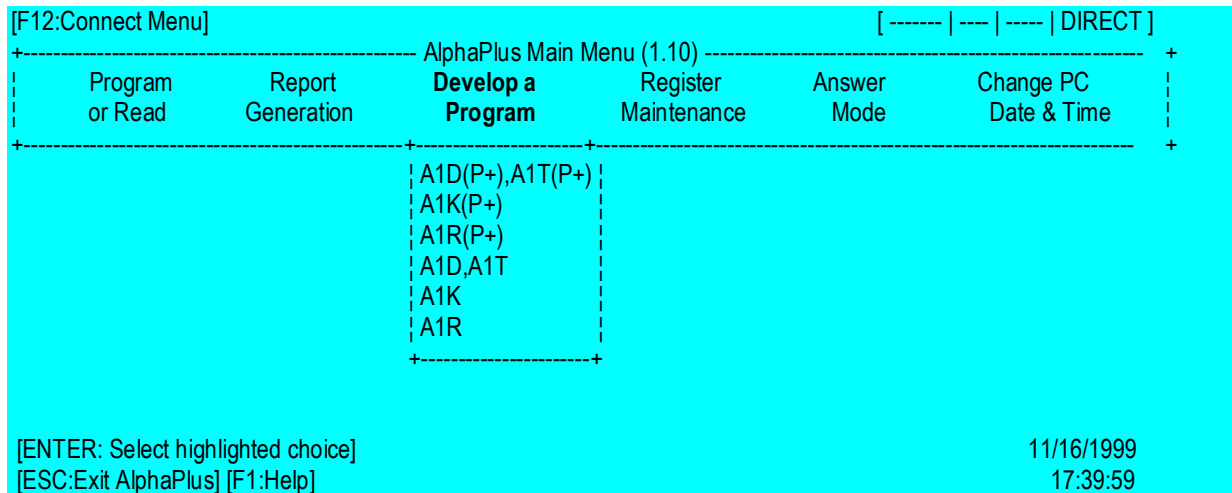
[F12:Connect Menu] [ ------- | ---- | ----- | DIRECT ]

AlphaPlus Main Menu (1.10)

Program or Read

Report Generation

Develop a Program

Register Maintenance

Answer Mode

Change PC Date & Time

A1D(P+),A1T(P+)
A1K(P+)
A1R(P+)
A1D,A1T
A1K
A1R

[ENTER: Select highlighted choice] 11/16/1999
[ESC:Exit AlphaPlus] [F1:Help] 17:39:59